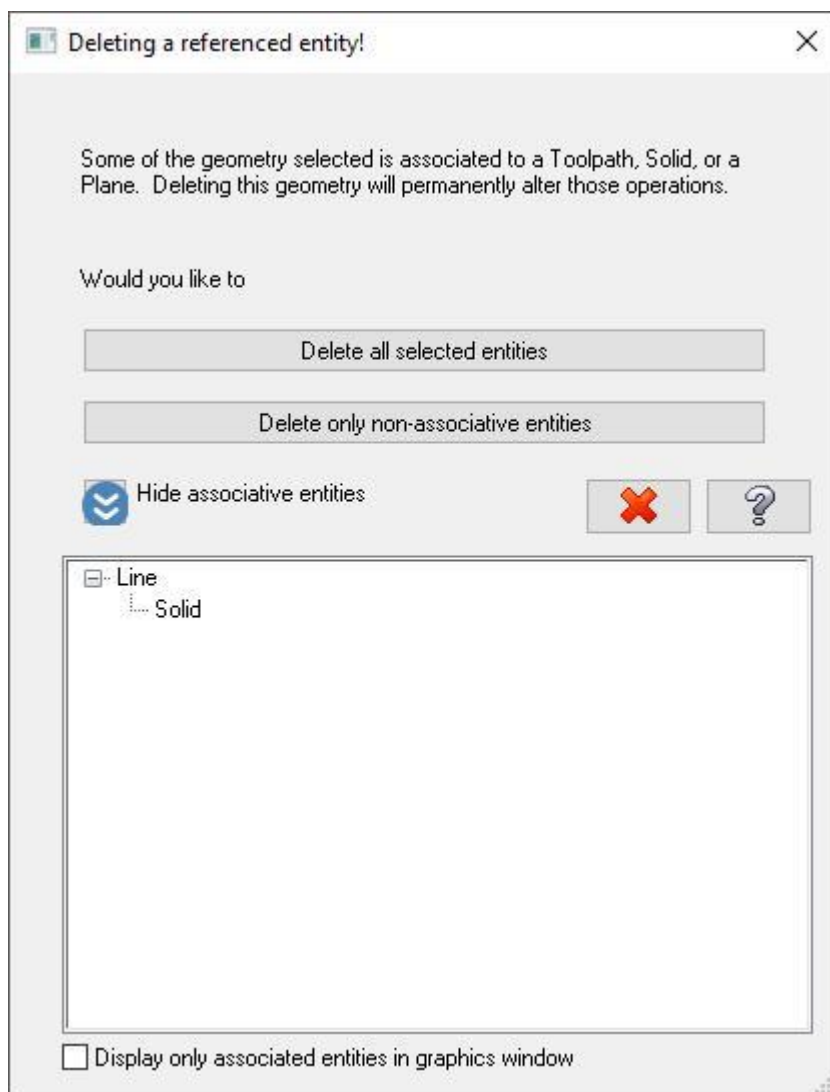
Deleting a referenced entity!

Some of the geometry selected is associated to a Toolpath, Solid, or a Plane. Deleting this geometry will permanently alter those operations.

Would you like to

Delete all selected entities

Delete only non-associative entities

Hide associative entities

Line
Solid

Display only associated entities in graphics window